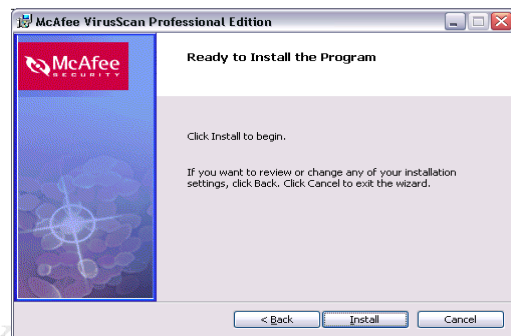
McAfee VirusScan Professional Edition

McAfee SECURITY

Ready to Install the Program

Click Install to begin.

If you want to review or change any of your installation settings, click Back. Click Cancel to exit the wizard.

< Back
Install
Cancel